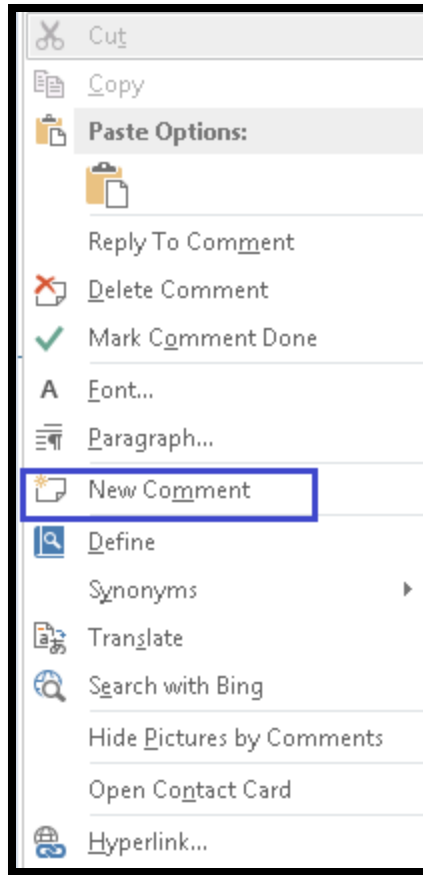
Cut
Copy
Paste Options:
Reply To Comment
Delete Comment
Mark Comment Done
Font...
Paragraph...
New Comment
Define
Synonyms
Translate
Search with Bing
Hide Pictures by Comments
Open Contact Card
Hyperlink...